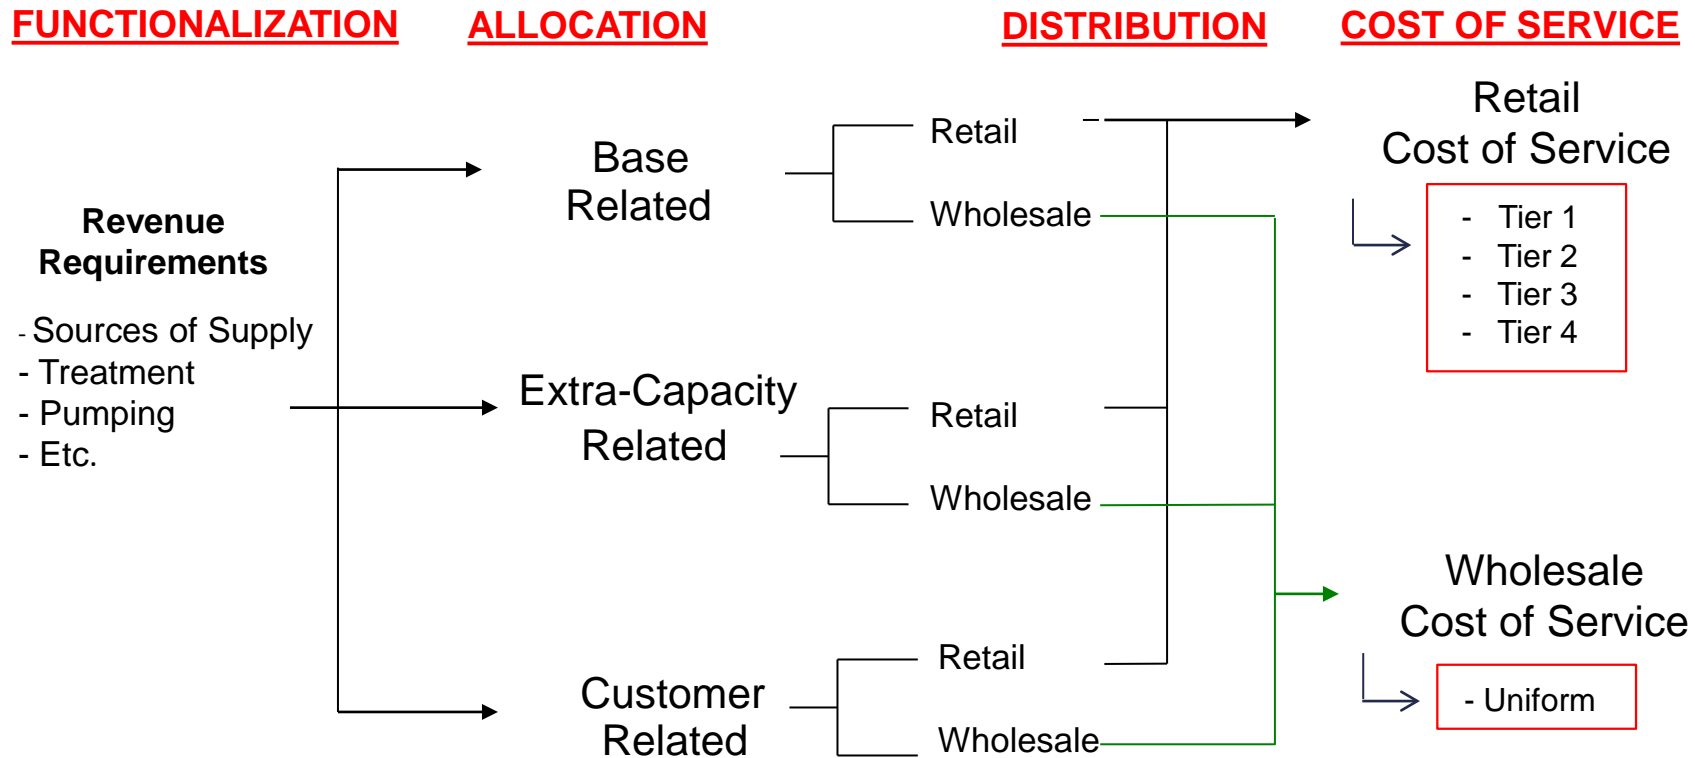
FUNCTIONALIZATION ALLOCATION DISTRIBUTION COST OF SERVICE

Revenue Requirements

- Sources of Supply
- Treatment
- Pumping
- Etc.

Base Related

Retail

Wholesale

Extra-Capacity Related

Retail

Wholesale

Customer Related

Retail

Wholesale

Retail Cost of Service

- Tier 1
- Tier 2
- Tier 3
- Tier 4

Wholesale Cost of Service

- Uniform